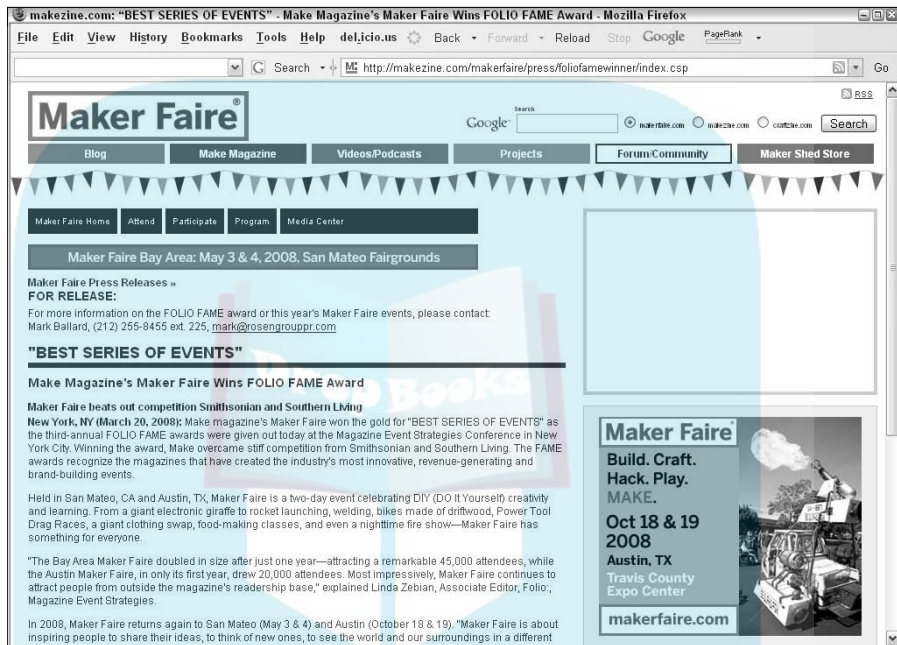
makezine.com: "BEST SERIES OF EVENTS" - Make Magazine's Maker Faire Wins FOLIO FAME Award - Mozilla Firefox

File Edit View History Bookmarks Tools Help del.icio.us Back Forward Reload Stop Google PageRank

Search http://makezine.com/makerfaire/press/foliofamewinner/index.csp Go

RSS

Maker Faire

Google Search makerfaire.com makezine.com craftzine.com Search

Blog | Make Magazine | Videos/Podcasts | Projects | Forum/Community | Maker Shed Store

Maker Faire Home | Attend | Participate | Program | Media Center

Maker Faire Bay Area: May 3 & 4, 2008, San Mateo Fairgrounds

Maker Faire Press Releases »
FOR RELEASE:
For more information on the FOLIO FAME award or this year's Maker Faire events, please contact: Mark Ballard, (212) 255-8455 ext. 225, mark@rosengrouppr.com

"BEST SERIES OF EVENTS"

Make Magazine's Maker Faire Wins FOLIO FAME Award

Maker Faire beats out competition Smithsonian and Southern Living
New York, NY (March 20, 2008): Make magazine's Maker Faire won the gold for "BEST SERIES OF EVENTS" as the third-annual FOLIO FAME awards were given out today at the Magazine Event Strategies Conference in New York City. Winning the award, Make overcame stiff competition from Smithsonian and Southern Living. The FAME awards recognize the magazines that have created the industry's most innovative, revenue-generating and brand-building events.

Held in San Mateo, CA and Austin, TX, Maker Faire is a two-day event celebrating DIY (DO It Yourself) creativity and learning. From a giant electronic giraffe to rocket launching, welding, bikes made of driftwood, Power Tool Drag Races, a giant clothing swap, food-making classes, and even a nighttime fire show—Maker Faire has something for everyone.

"The Bay Area Maker Faire doubled in size after just one year—attracting a remarkable 45,000 attendees, while the Austin Maker Faire, in only its first year, drew 20,000 attendees. Most impressively, Maker Faire continues to attract people from outside the magazine's readership base," explained Linda Zebian, Associate Editor, Folio:, Magazine Event Strategies.

In 2008, Maker Faire returns again to San Mateo (May 3 & 4) and Austin (October 18 & 19). "Maker Faire is about inspiring people to share their ideas, to think of new ones, to see the world and our surroundings in a different

Maker Faire
Build. Craft. Hack. Play. MAKE.
Oct 18 & 19 2008
Austin, TX
Travis County Expo Center
makerfaire.com